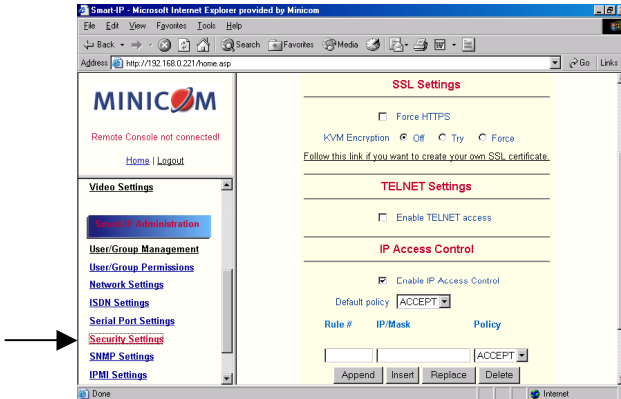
Smart-IP - Microsoft Internet Explorer provided by Minicom

File Edit View Favorites Tools Help

Back Search Favorites Media

Address http://192.168.0.221/home.asp Go Links

MINICOM

Remote Console not connected!

Home | Logout

Video Settings

Smart-IP Administration

User/Group Management

User/Group Permissions

Network Settings

ISDN Settings

Serial Port Settings

Security Settings

SNMP Settings

IPMI Settings

SSL Settings

Force HTTPS

KVM Encryption Off Try Force

Follow this link if you want to create your own SSL certificate.

TELNET Settings

Enable TELNET access

IP Access Control

Enable IP Access Control

Default policy ACCEPT

Rule # IP/Mask Policy

ACCEPT

Append Insert Replace Delete

Done Internet